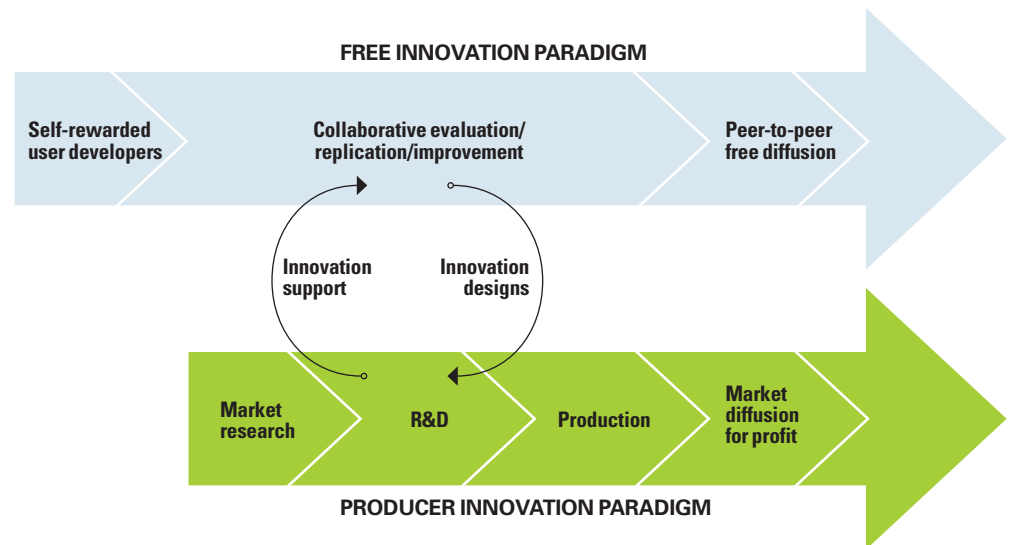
FREE INNOVATION PARADIGM

Self-rewarded user developers

Collaborative evaluation/ replication/improvement

Peer-to-peer free diffusion

Innovation support

Innovation designs

Market research

R&D

Production

Market diffusion for profit

PRODUCER INNOVATION PARADIGM